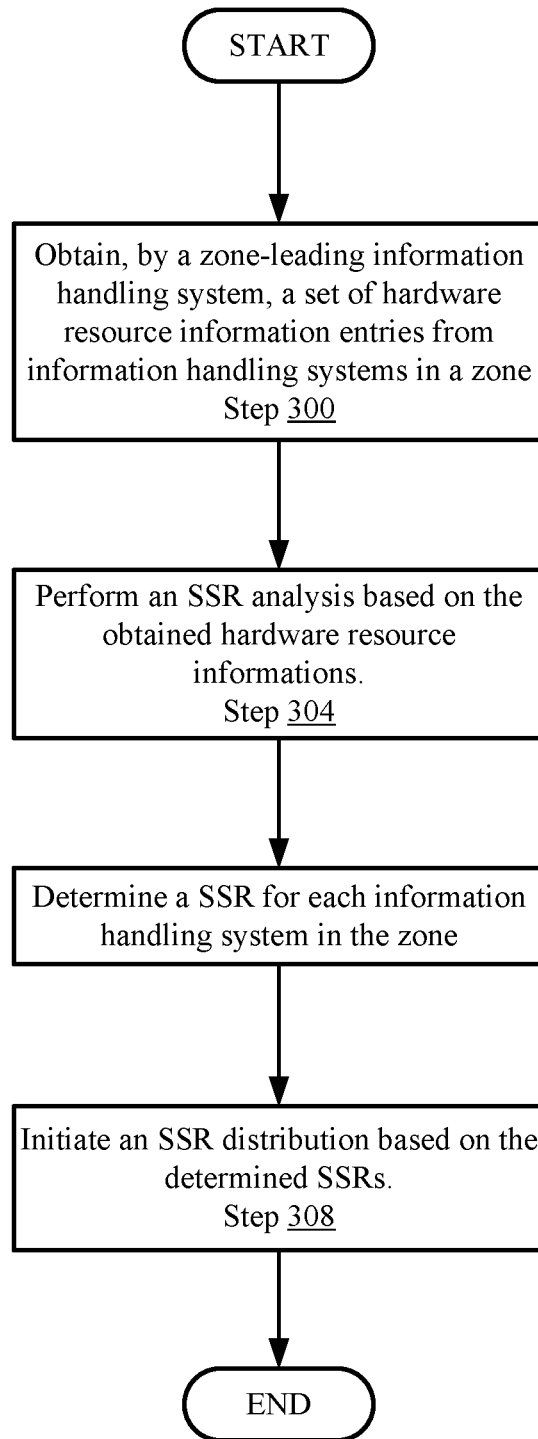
START

Obtain, by a zone-leading information handling system, a set of hardware resource information entries from information handling systems in a zone
Step 300

Perform an SSR analysis based on the obtained hardware resource informations.
Step 304

Determine a SSR for each information handling system in the zone

Initiate an SSR distribution based on the determined SSRs.
Step 308

END